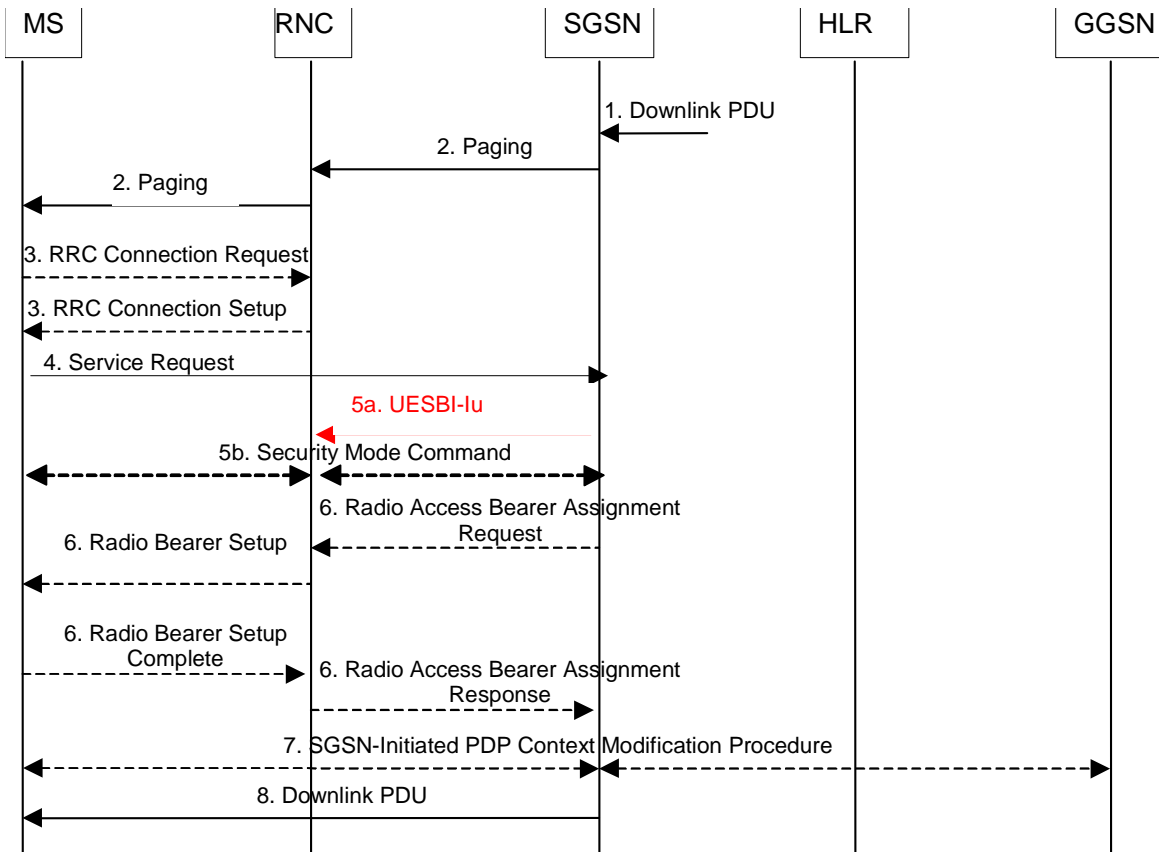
MS RNC SGSN HLR GGSN

1. Downlink PDU

2. Paging

2. Paging

3. RRC Connection Request

3. RRC Connection Setup

4. Service Request

5a. UESBI-Iu

5b. Security Mode Command

6. Radio Access Bearer Assignment Request

6. Radio Bearer Setup

6. Radio Bearer Setup Complete

6. Radio Access Bearer Assignment Response

7. SGSN-Initiated PDP Context Modification Procedure

8. Downlink PDU